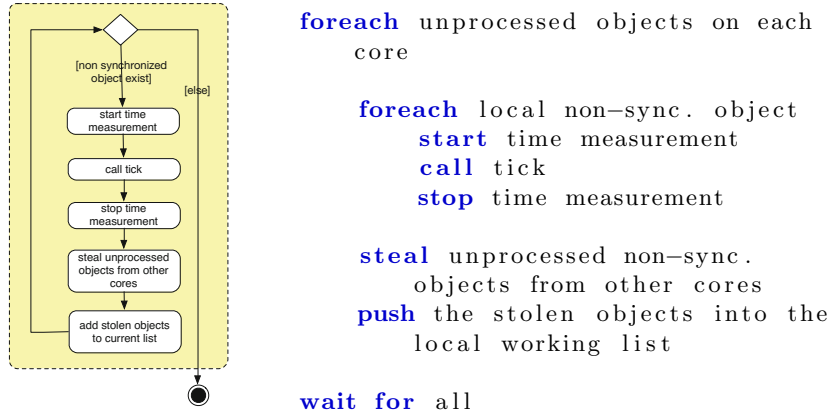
[non synchronized object exist]

[else]

start time measurement

call tick

stop time measurement

steal unprocessed objects from other cores

add stolen objects to current list

**foreach** unprocessed objects on each core

**foreach** local non−sync. object
**start** time measurement
**call** tick
**stop** time measurement

**steal** unprocessed non−sync. objects from other cores
**push** the stolen objects into the local working list

**wait for** all